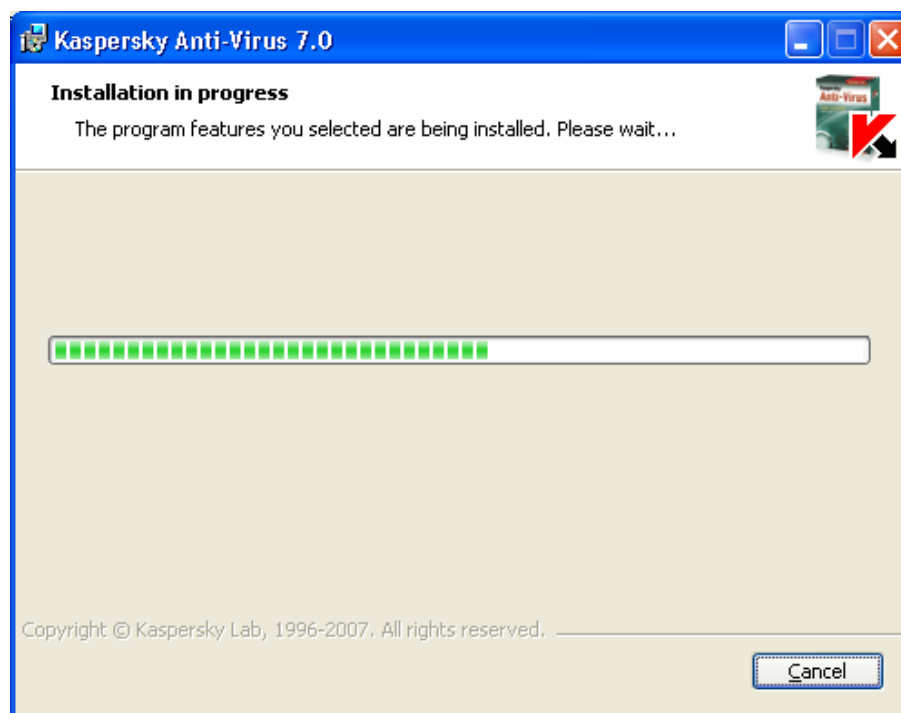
Kaspersky Anti-Virus 7.0

Installation in progress

The program features you selected are being installed. Please wait...

Anti-Virus

Copyright © Kaspersky Lab, 1996-2007. All rights reserved.

Cancel